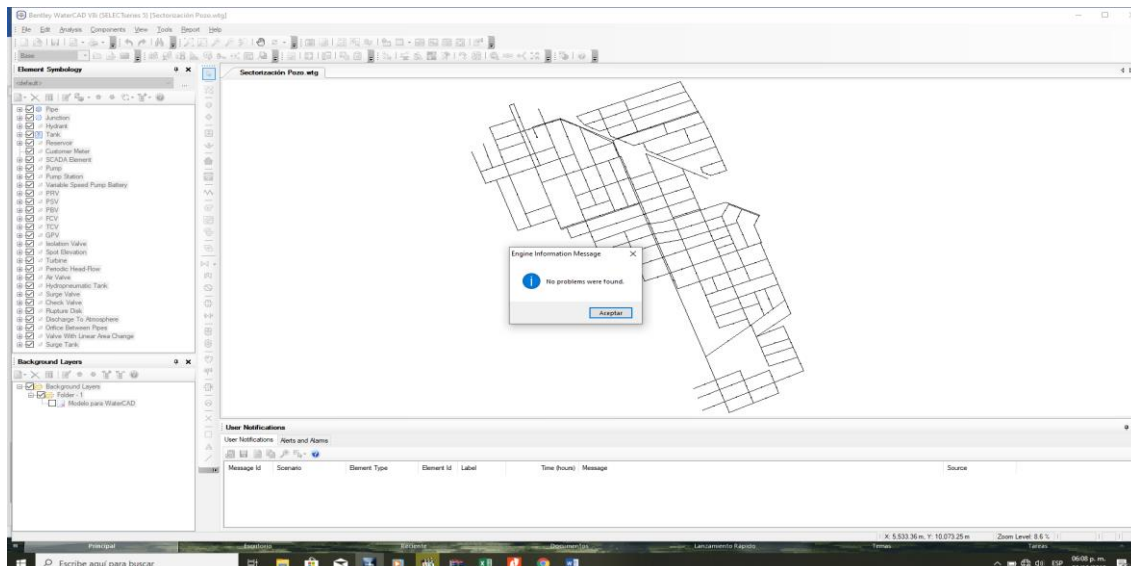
Bentley WaterCAD V8i (SELECTseries 5) [Sectorización Pozo.wtg]

File Edit Analysis Components View Tools Report Help

Base

Element Symbology

<default>

Pipe
Junction
Hydrant
Tank
Reservoir
Customer Meter
SCADA Element
Pump
Pump Station
Variable Speed Pump Battery
PRV
PSV
PBV
FCV
TCV
GPV
Isolation Valve
Spot Elevation
Turbine
Periodic Head-Flow
Air Valve
Hydropneumatic Tank
Surge Valve
Check Valve
Rupture Disk
Discharge To Atmosphere
Orifice Between Pipes
Valve With Linear Area Change
Surge Tank

Background Layers

Background Layers
Folder - 1
Modelo para WaterCAD

Sectorización Pozo.wtg

Engine Information Message

No problems were found.

Aceptar

User Notifications

User Notifications Alerts and Alarms

| Message Id | Scenario | Element Type | Element Id | Label | Time (hours) | Message | Source |
|---|---|---|---|---|---|---|---|

X: 5,533.36 m, Y: 10,073.25 m Zoom Level: 8.6 %

Principal Escritorio Reciente Documentos Lanzamiento Rápido Temas Tareas

Escribe aquí para buscar

ESP 06:08 p. m.